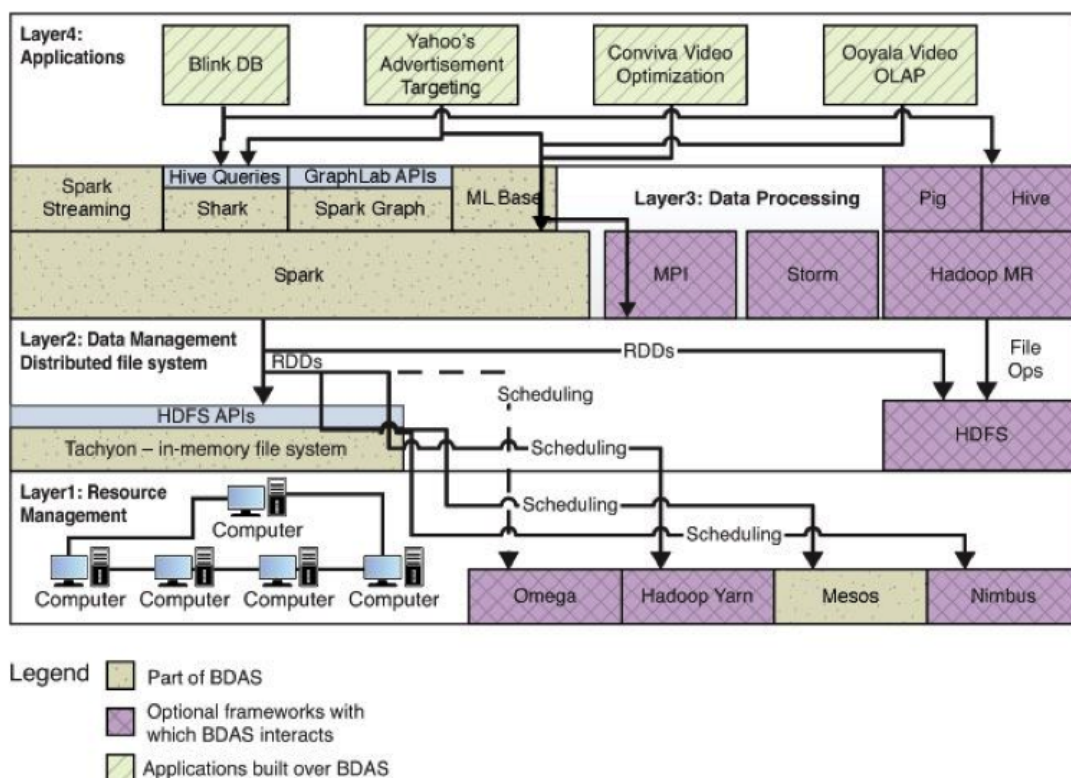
Layer4: Applications

Blink DB

Yahoo's Advertisement Targeting

Conviva Video Optimization

Ooyala Video OLAP

Spark Streaming

Hive Queries

Shark

GraphLab APIs

Spark Graph

ML Base

Layer3: Data Processing

Pig

Hive

Spark

MPI

Storm

Hadoop MR

Layer2: Data Management Distributed file system

RDDs

RDDs

File Ops

Scheduling

HDFS APIs

Tachyon – in-memory file system

Scheduling

HDFS

Layer1: Resource Management

Scheduling

Computer

Scheduling

Computer

Computer

Computer

Computer

Omega

Hadoop Yarn

Mesos

Nimbus

Legend

Part of BDAS

Optional frameworks with which BDAS interacts

Applications built over BDAS